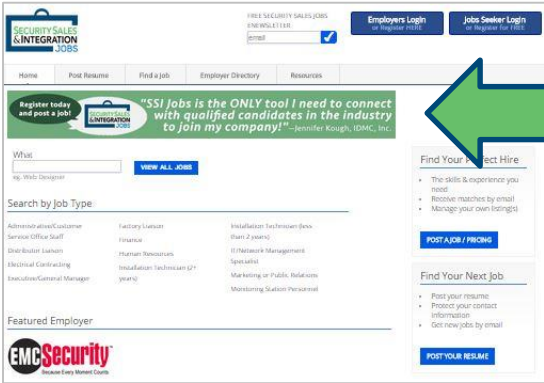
SECURITY SALES & INTEGRATION JOBS

FREE SECURITY SALES JOBS ENEWSLETTER
email

Employers Login
or Register HERE

Jobs Seeker Login
or Register for FREE

Home | Post Resume | Find a Job | Employer Directory | Resources

Register today and post a job!

SECURITY SALES & INTEGRATION JOBS

"SSI Jobs is the ONLY tool I need to connect with qualified candidates in the industry to join my company!" –Jennifer Kough, IDMC, Inc.

What
eg. Web Designer
VIEW ALL JOBS

Search by Job Type

Administrative/Customer Service Office Staff
Distribution Liaison
Electrical Contracting
Executive/General Manager

Factory Liaison
Finance
Human Resources
Installation Technician (2+ years)

Installation Technician (less than 2 years)
IT/Network Management Specialist
Marketing or Public Relations
Monitoring Station Personnel

Featured Employer

EMC Security
Because Every Moment Counts

Find Your P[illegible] Hire
The skills & experience you need
Receive matches by email
Manage your own listing(s)
POST A JOB / PRICING

Find Your Next Job
Post your resume
Protect your contact information
Get new jobs by email
POST YOUR RESUME